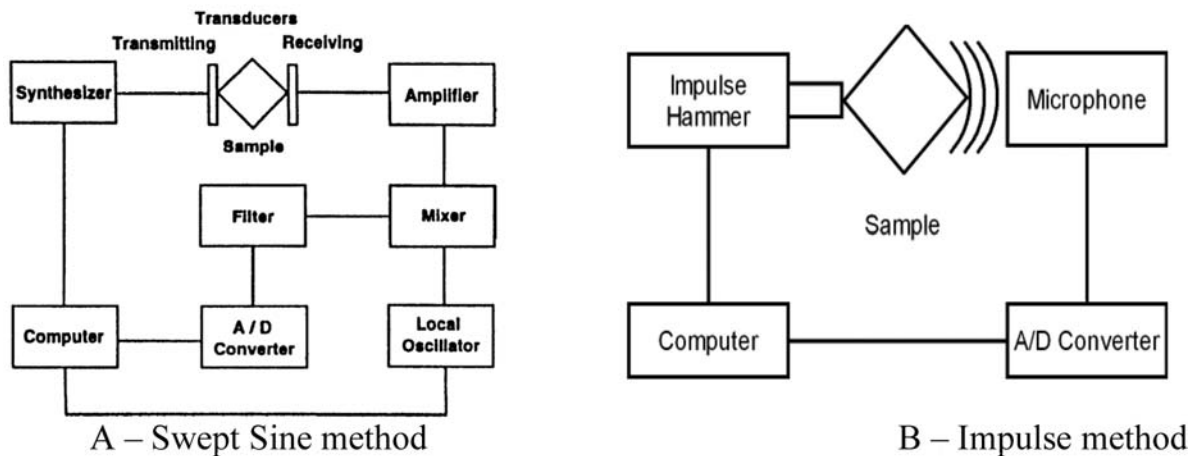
Transducers
Transmitting
Receiving
Synthesizer
Amplifier
Sample
Filter
Mixer
Computer
A / D Converter
Local Oscillator
A – Swept Sine method

Impulse Hammer
Microphone
Sample
Computer
A/D Converter
B – Impulse method